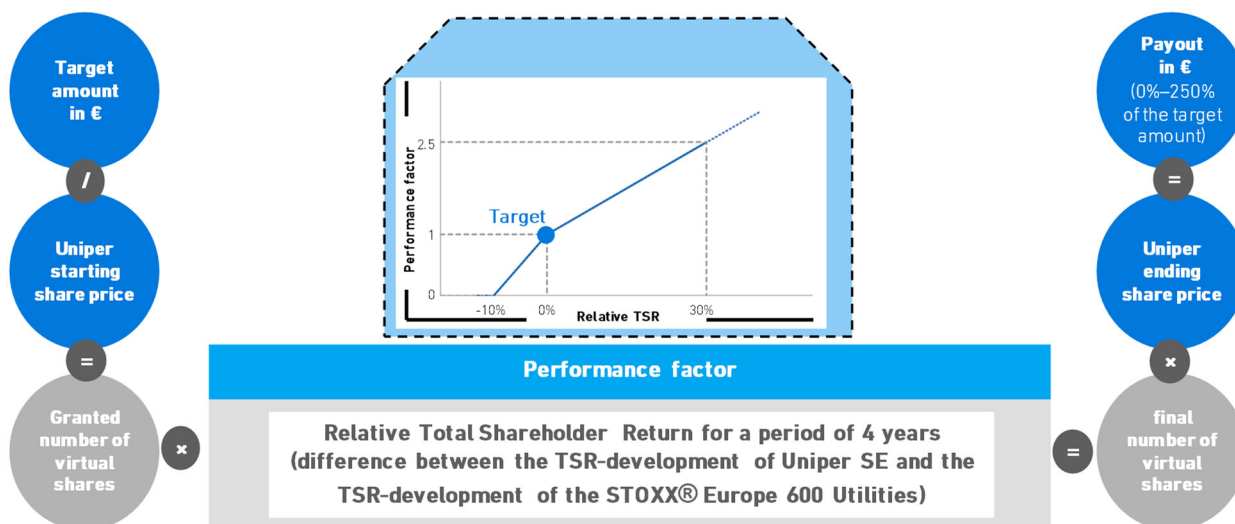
Target amount in €

/

Uniper starting share price

=

Granted number of virtual shares

×

Performance factor

2.5

1

0

Target

-10%

0%

30%

Relative TSR

Performance factor

Relative Total Shareholder Return for a period of 4 years (difference between the TSR-development of Uniper SE and the TSR-development of the STOXX® Europe 600 Utilities)

=

final number of virtual shares

×

Uniper ending share price

=

Payout in € (0%–250% of the target amount)